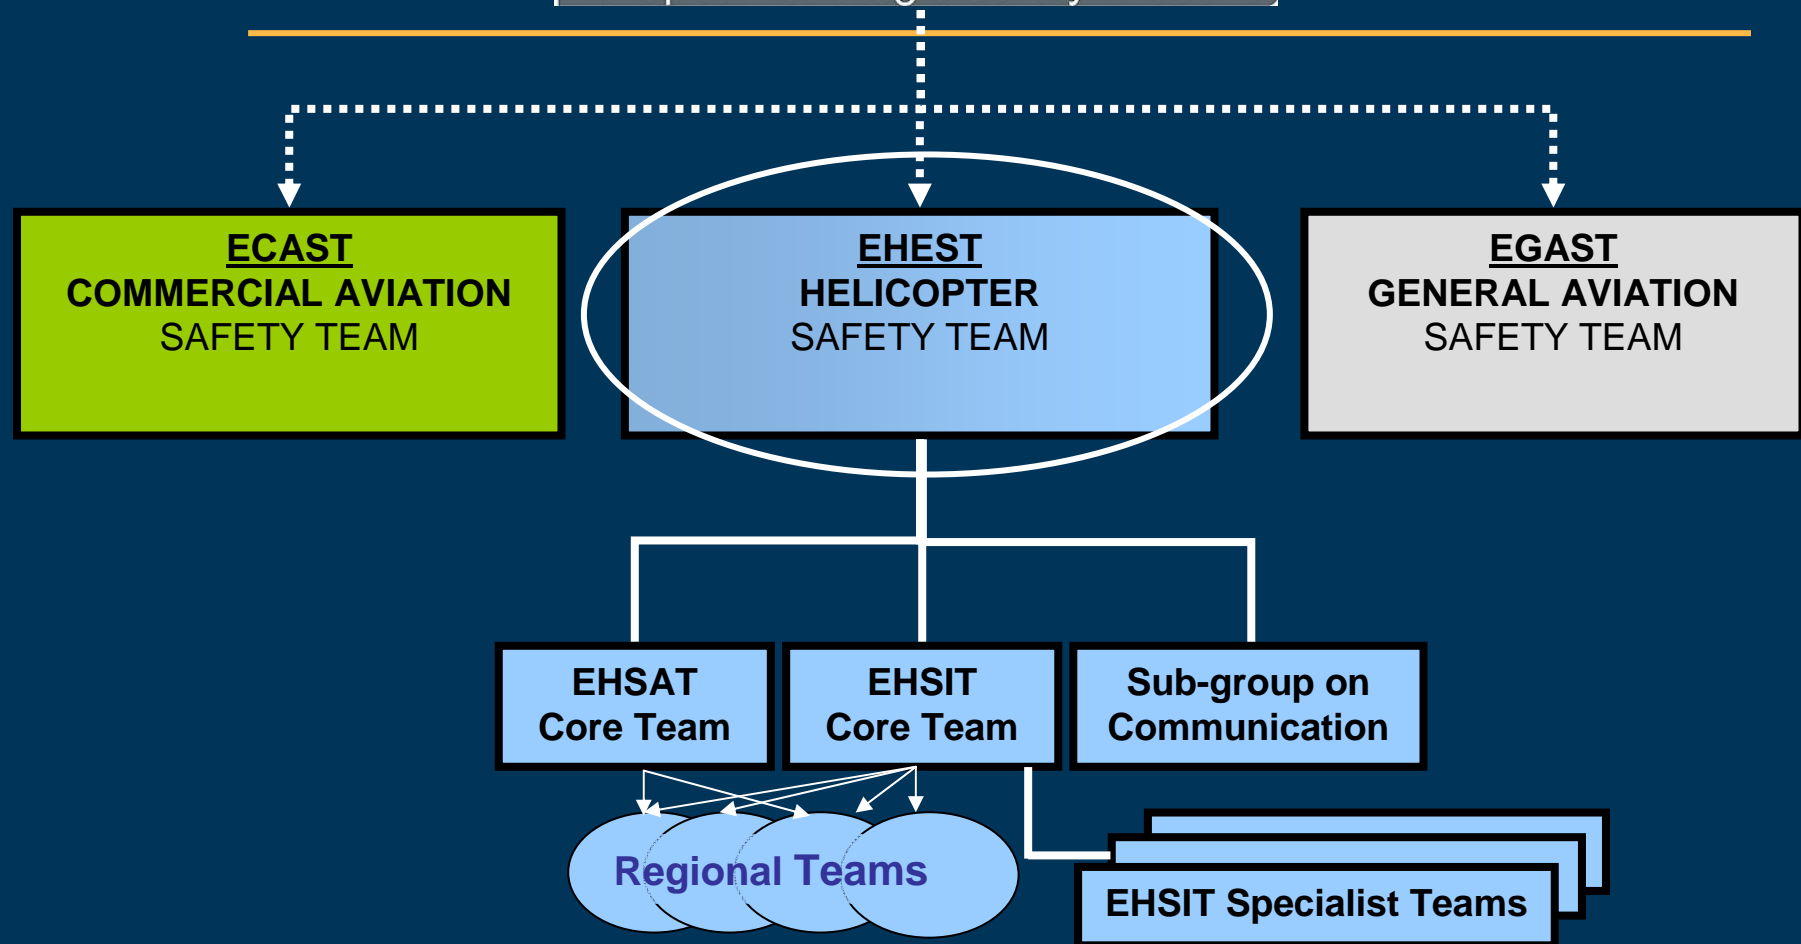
ECAST
COMMERCIAL AVIATION
SAFETY TEAM

EHEST
HELICOPTER
SAFETY TEAM

EGAST
GENERAL AVIATION
SAFETY TEAM

EHSAT
Core Team

EHSIT
Core Team

Sub-group on
Communication

Regional Teams

EHSIT Specialist Teams